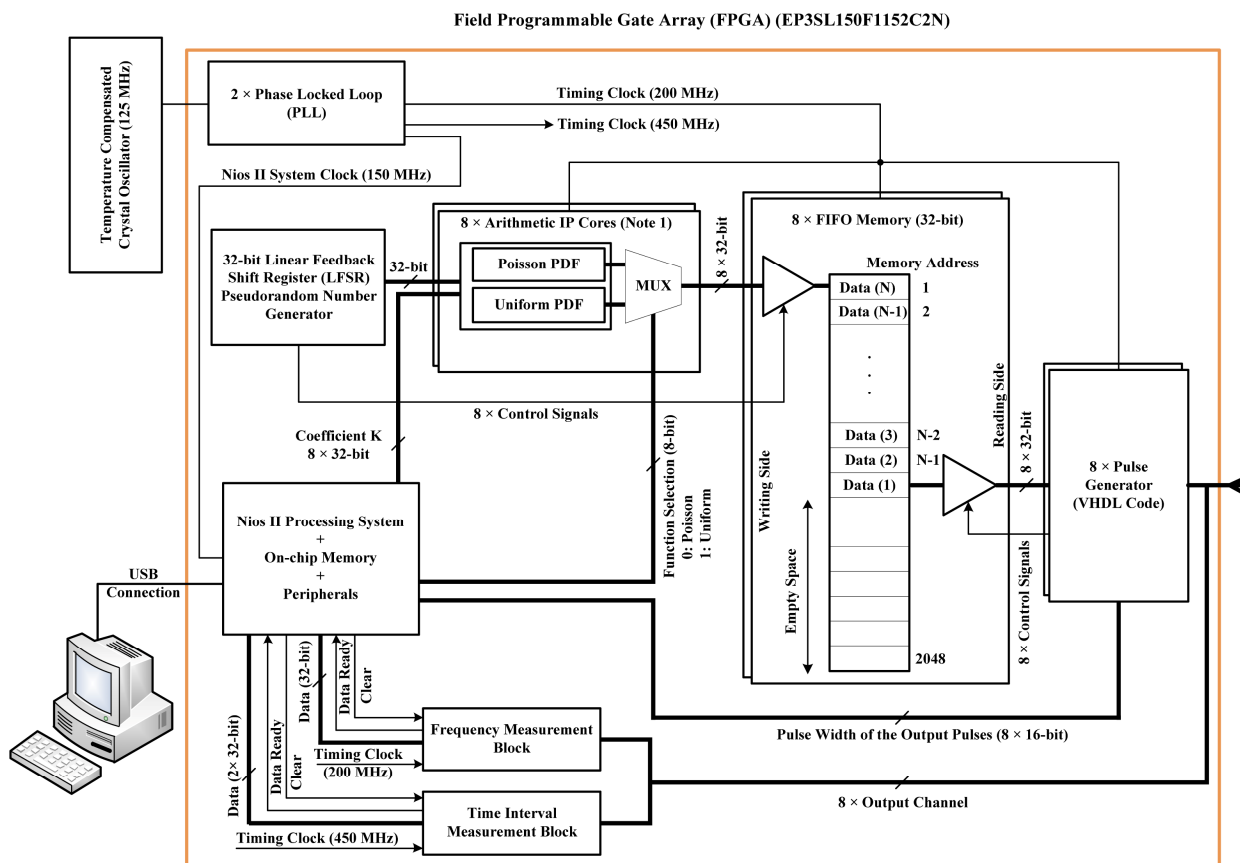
Field Programmable Gate Array (FPGA) (EP3SL150F1152C2N)

Temperature Compensated Crystal Oscillator (125 MHz)

2 × Phase Locked Loop (PLL)

Timing Clock (200 MHz)

Timing Clock (450 MHz)

Nios II System Clock (150 MHz)

8 × Arithmetic IP Cores (Note 1)

8 × FIFO Memory (32-bit)

32-bit Linear Feedback Shift Register (LFSR) Pseudorandom Number Generator

32-bit

Poisson PDF

Uniform PDF

MUX

8 × 32-bit

Memory Address

Data (N) 1

Data (N-1) 2

.
.
.

Data (3) N-2

Data (2) N-1

Data (1)

2048

Empty Space

Writing Side

Reading Side

8 × 32-bit

8 × Pulse Generator (VHDL Code)

8 × Control Signals

Coefficient K 8 × 32-bit

Function Selection (8-bit) 0: Poisson 1: Uniform

8 × Control Signals

Nios II Processing System + On-chip Memory + Peripherals

USB Connection

Data (32-bit)

Data Ready

Clear

Frequency Measurement Block

Timing Clock (200 MHz)

Data (2× 32-bit)

Data Ready

Clear

Time Interval Measurement Block

Timing Clock (450 MHz)

Pulse Width of the Output Pulses (8 × 16-bit)

8 × Output Channel